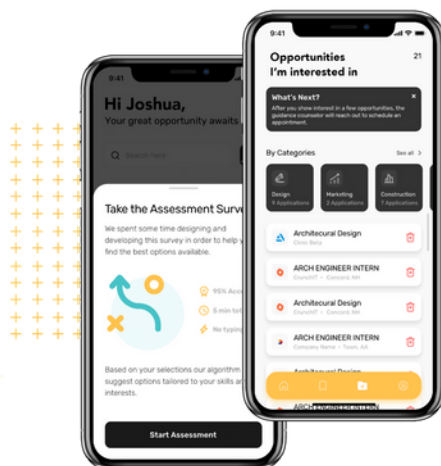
9:41

Hi Joshua,

Your great opportunity awaits

Search Here

Take the Assessment Surve

We spent some time designing and developing this survey in order to help y find the best options available.

95% Acc

5 min to

No typin

Based on your selections our algorithm suggest options tailored to your skills an interests.

Start Assessment

9:41

Opportunities I'm interested in

21

What's Next?

After you show interest in a few opportunities, the guidance counselor will reach out to schedule an appointment.

By Categories

See all

Design
9 Applications

Marketing
2 Applications

Construction
7 Applications

Architecural Design
Clinic Beta

ARCH ENGINEER INTERN
CouncilT • Concord, NH

Architecural Design
CouncilT • Concord, NH

ARCH ENGINEER INTERN
Company Name • Town, AA